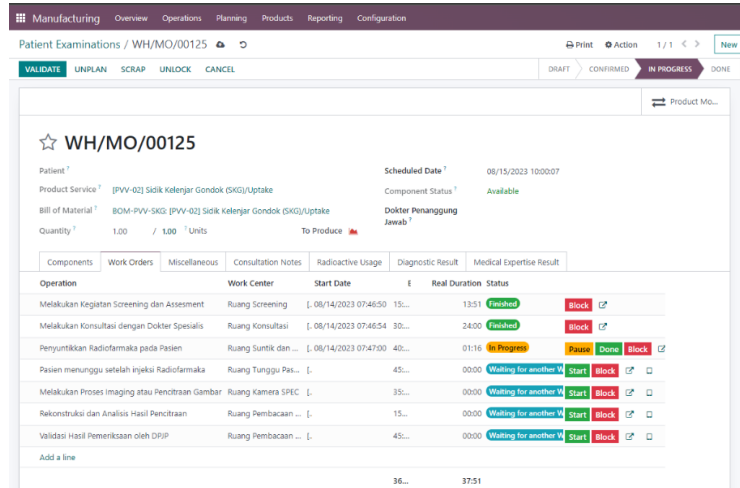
Manufacturing Overview Operations Planning Products Reporting Configuration

Patient Examinations / WH/MO/00125

Print Action 1 / 1 New

VALIDATE UNPLAN SCRAP UNLOCK CANCEL

DRAFT CONFIRMED IN PROGRESS DONE

Product Mo...

WH/MO/00125

Patient ?
Product Service ? [PVV-02] Sidik Kelenjar Gondok (SKG)/Uptake
Bill of Material ? BOM-PVV-SKG: [PVV-02] Sidik Kelenjar Gondok (SKG)/Uptake
Quantity ? 1.00 / 1.00 Units To Produce

Scheduled Date ? 08/15/2023 10:00:07
Component Status ? Available
Dokter Penanggung Jawab ?

Components | Work Orders | Miscellaneous | Consultation Notes | Radioactive Usage | Diagnostic Result | Medical Expertise Result

| Operation | Work Center | Start Date | E | Real Duration | Status | | | | |
|---|---|---|---|---|---|---|---|---|---|
| Melakukan Kegiatan Screening dan Assesment | Ruang Screening | [.. 08/14/2023 07:46:50 | 15:.. | 13:51 | Finished | Block | | | |
| Melakukan Konsultasi dengan Dokter Spesialis | Ruang Konsultasi | [.. 08/14/2023 07:46:54 | 30:.. | 24:00 | Finished | Block | | | |
| Penyuntikkan Radiofarmaka pada Pasien | Ruang Suntik dan ... | [.. 08/14/2023 07:47:00 | 40:.. | 01:16 | In Progress | Pause | Done | Block | |
| Pasien menunggu setelah injeksi Radiofarmaka | Ruang Tunggu Pas... | [.. | 45:.. | 00:00 | Waiting for another W | Start | Block | | |
| Melakukan Proses Imaging atau Pencitraan Gambar | Ruang Kamera SPEC | [.. | 35:.. | 00:00 | Waiting for another W | Start | Block | | |
| Rekonstruksi dan Analisis Hasil Pencitraan | Ruang Pembacaan ... | [.. | 15:.. | 00:00 | Waiting for another W | Start | Block | | |
| Validasi Hasil Pemeriksaan oleh DPJP | Ruang Pembacaan ... | [.. | 45:.. | 00:00 | Waiting for another W | Start | Block | | |

Add a line

36... 37:51